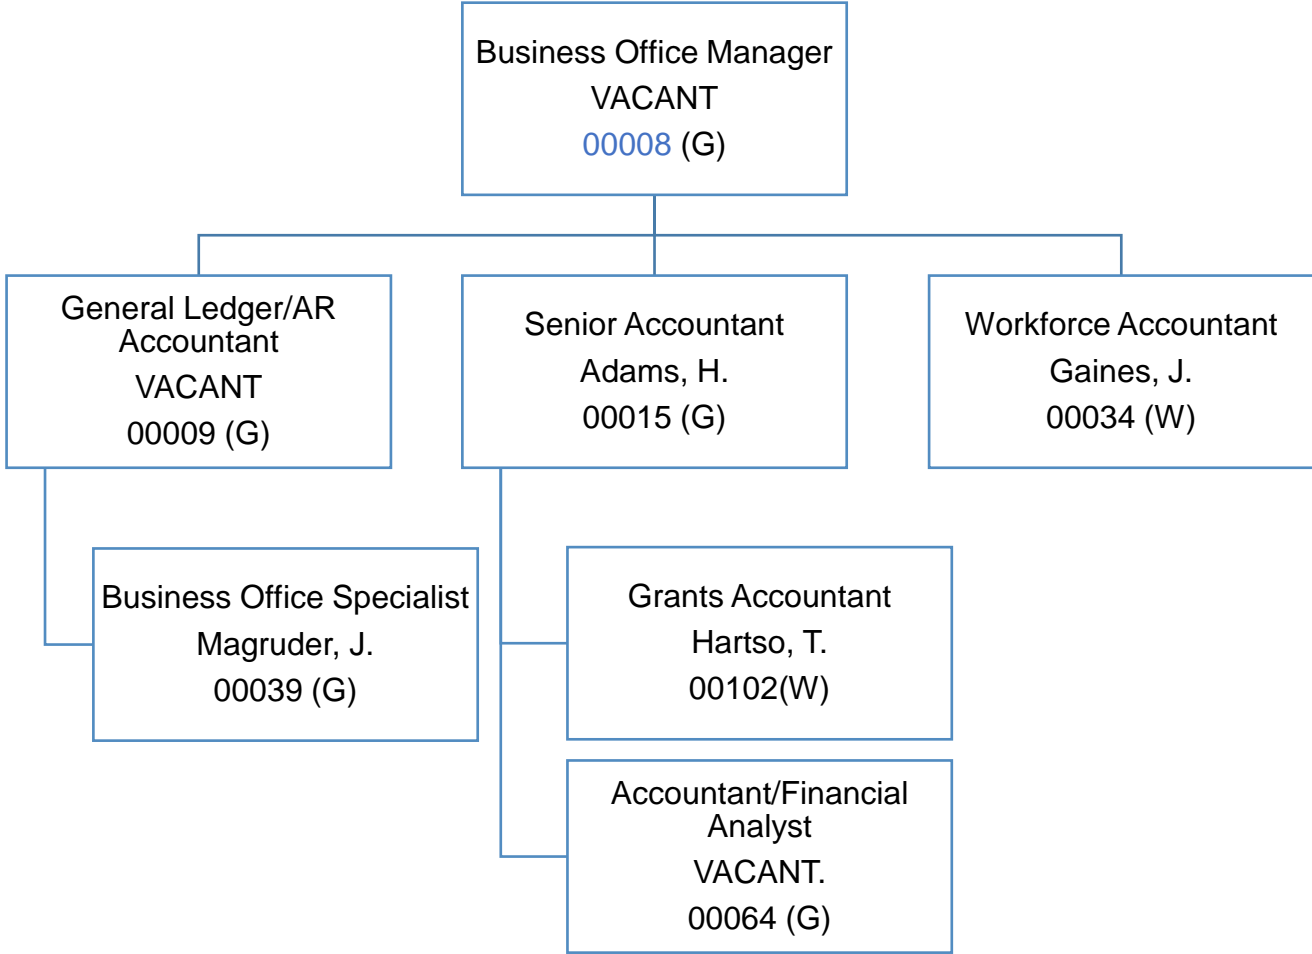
Business Office Manager
VACANT
00008 (G)

General Ledger/AR Accountant
VACANT
00009 (G)

Senior Accountant
Adams, H.
00015 (G)

Workforce Accountant
Gaines, J.
00034 (W)

Business Office Specialist
Magruder, J.
00039 (G)

Grants Accountant
Hartso, T.
00102(W)

Accountant/Financial Analyst
VACANT.
00064 (G)